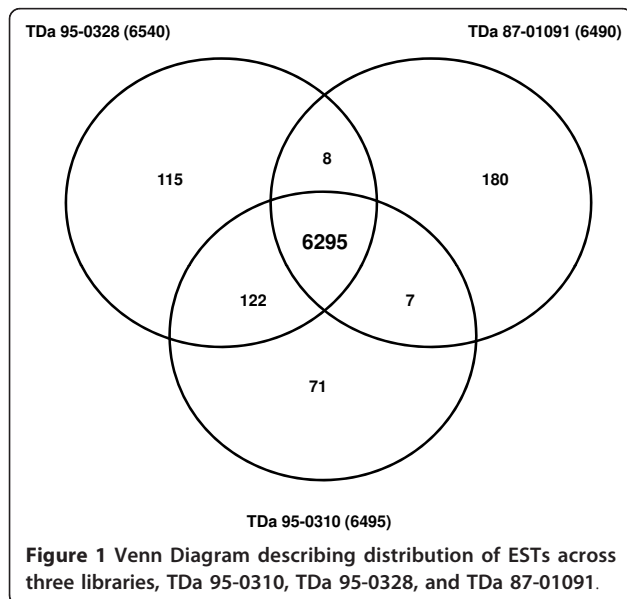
TDa 95-0328 (6540)

TDa 87-01091 (6490)

115

8

180

6295

122

7

71

TDa 95-0310 (6495)

**Figure 1** Venn Diagram describing distribution of ESTs across three libraries, TDa 95-0310, TDa 95-0328, and TDa 87-01091.